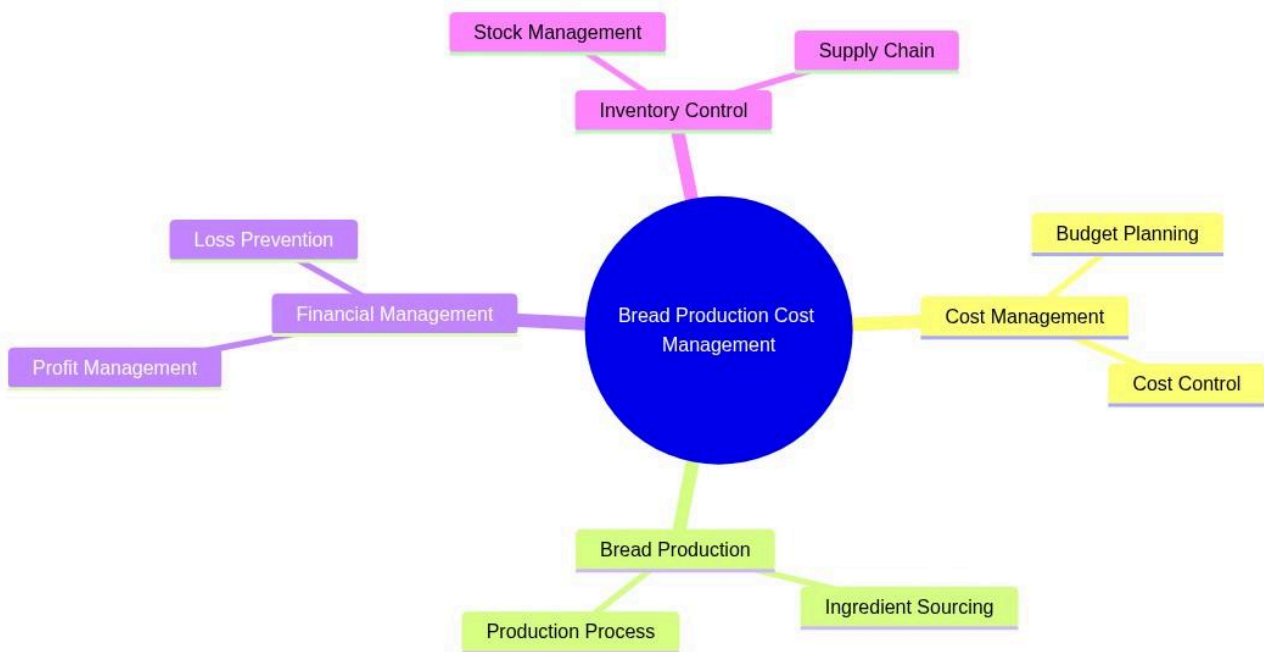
Stock Management

Supply Chain

Inventory Control

Loss Prevention

Budget Planning

Financial Management

Bread Production Cost Management

Cost Management

Profit Management

Cost Control

Bread Production

Ingredient Sourcing

Production Process